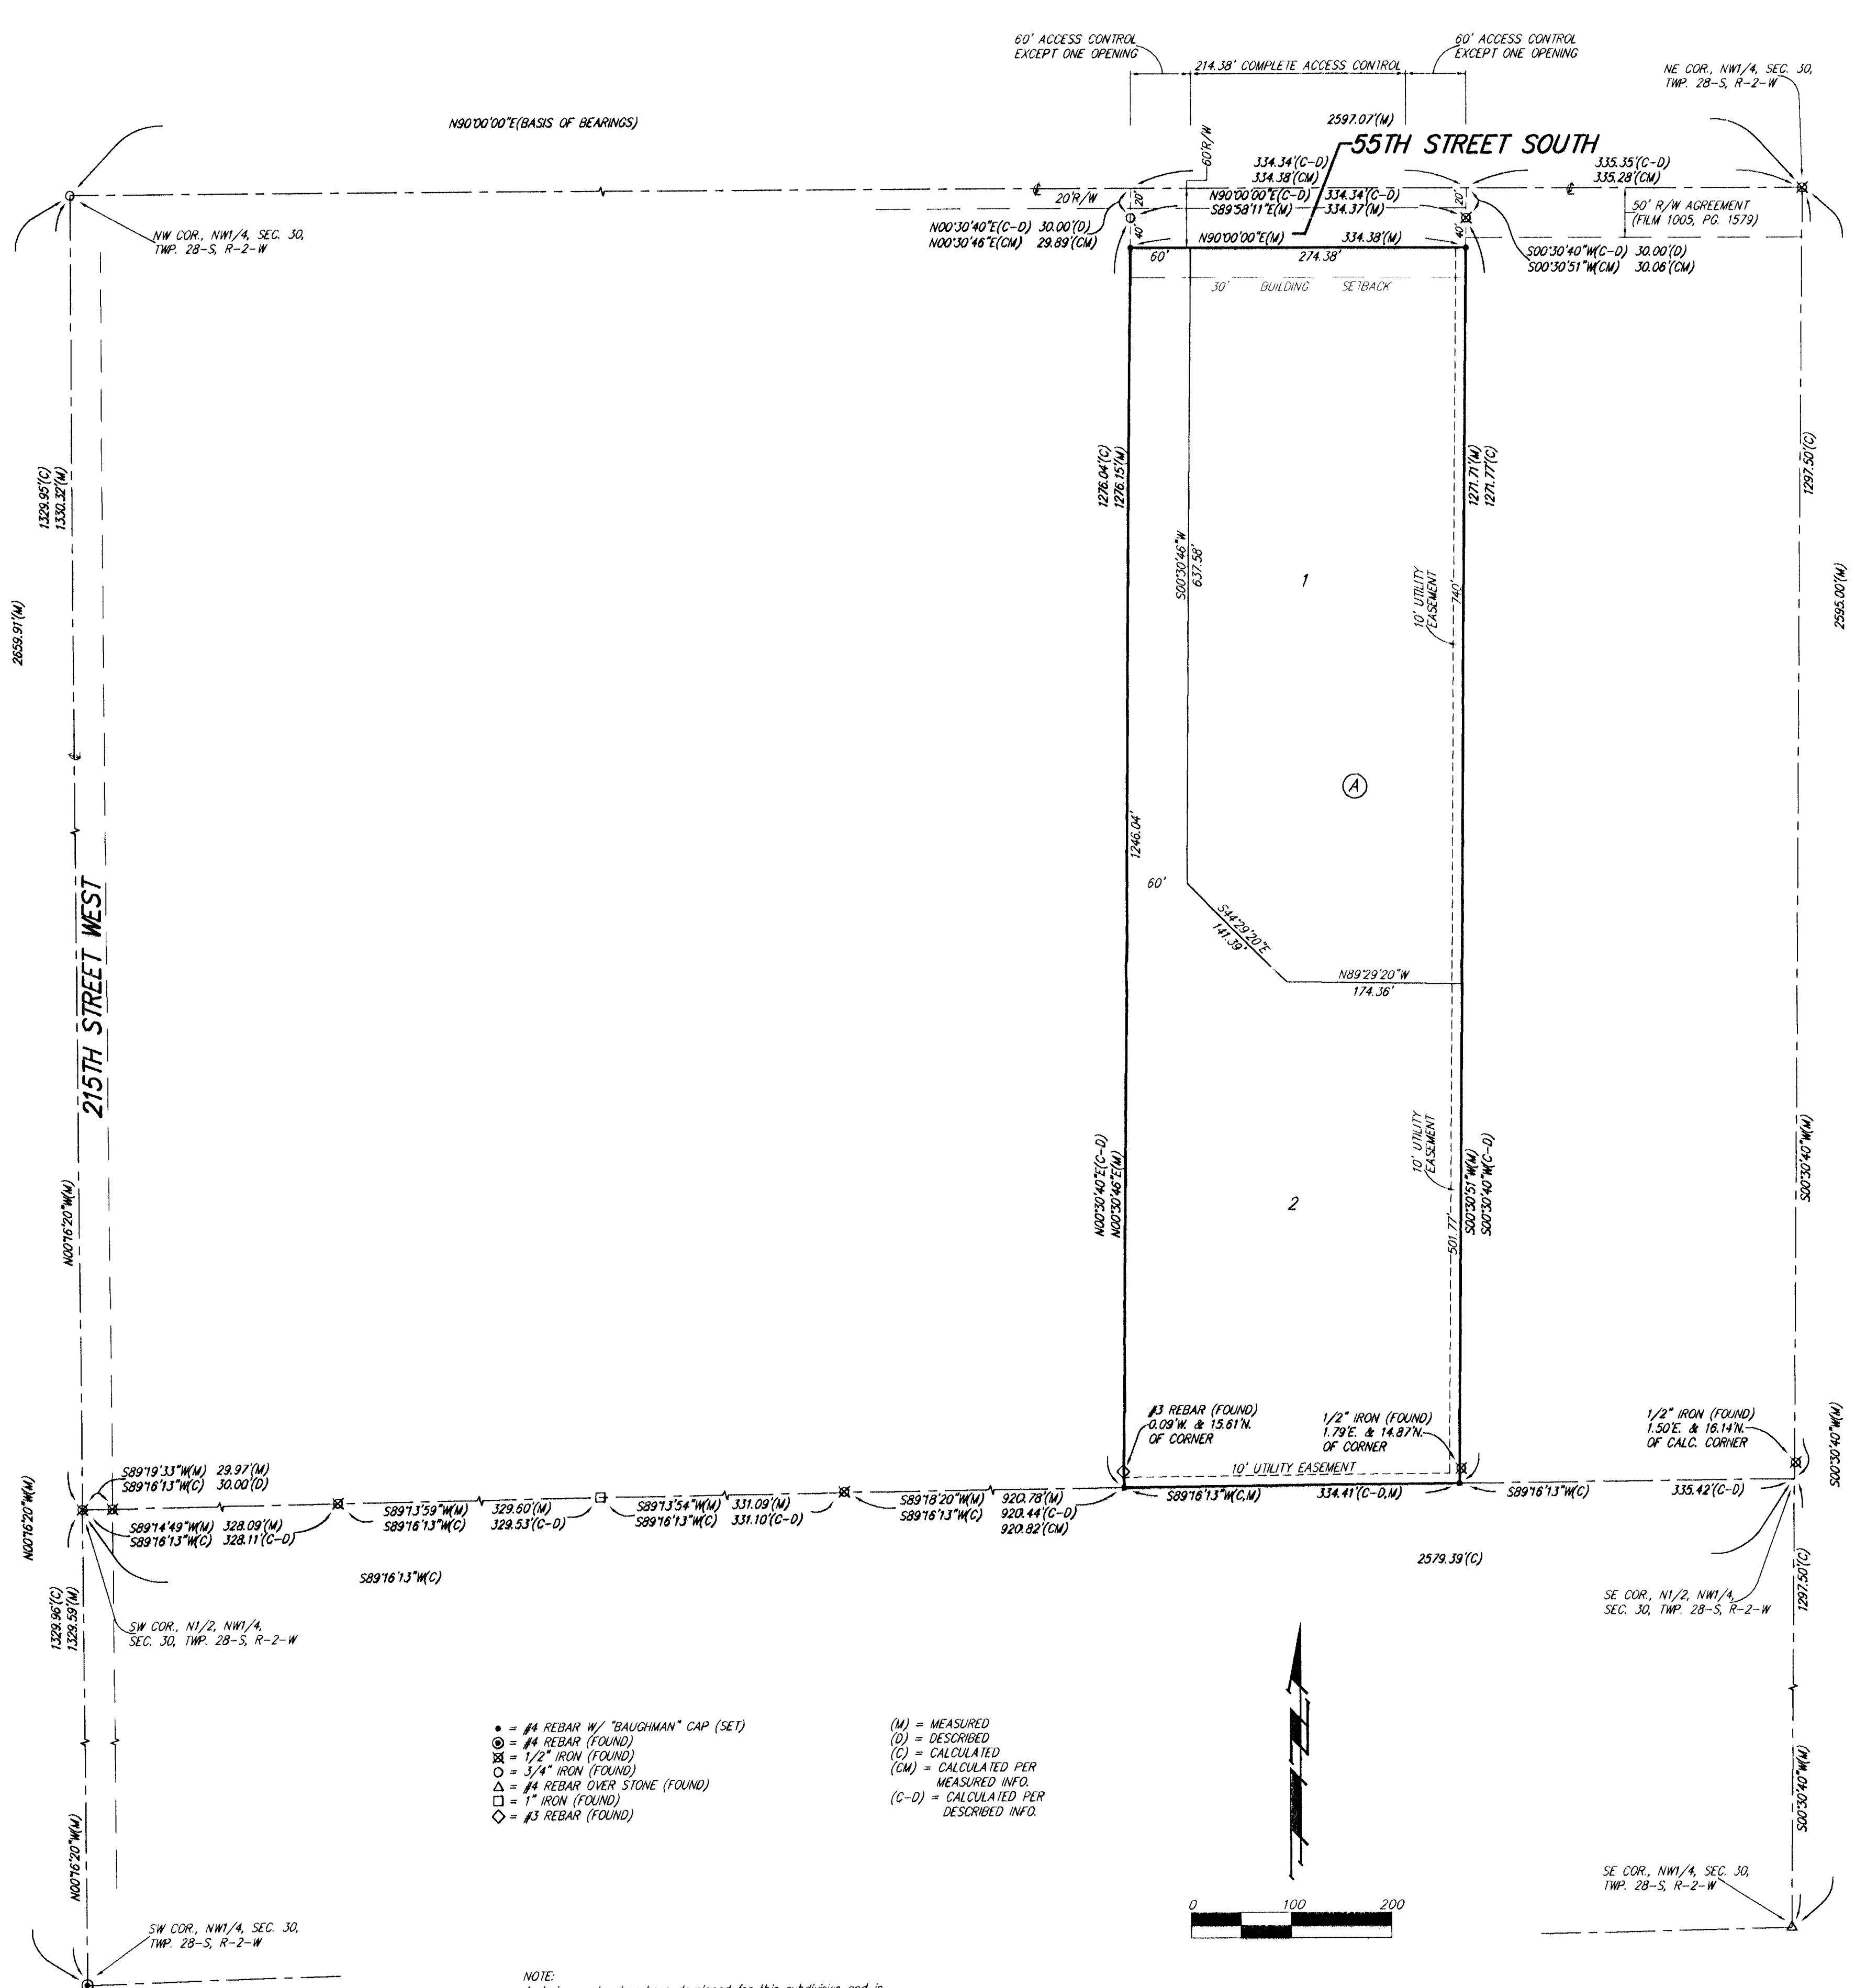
60' ACCESS CONTROL EXCEPT ONE OPENING

214.38' COMPLETE ACCESS CONTROL

60' ACCESS CONTROL EXCEPT ONE OPENING

NE COR., NW1/4, SEC. 30, TWP. 28-S, R-2-W

N90°00'00"E(BASIS OF BEARINGS)

2597.07'(M)

55TH STREET SOUTH

60'R/W

334.34'(C-D)
334.38'(CM)

335.35'(C-D)
335.28'(CM)

20'R/W

20'

N90°00'00"E(C-D) 334.34'(C-D)
S89°58'11"E(M) 334.37'(M)

20'

50' R/W AGREEMENT (FILM 1005, PG. 1579)

NW COR., NW1/4, SEC. 30, TWP. 28-S, R-2-W

N00°30'40"E(C-D) 30.00'(D)
N00°30'46"E(CM) 29.89'(CM)

40'

N90°00'00"E(M) 334.38'(M)

40'

S00°30'40"W(C-D) 30.00'(D)
S00°30'51"W(CM) 30.06'(CM)

60'

274.38'

30' BUILDING SETBACK

1329.95'(C)
1330.32'(M)

2659.91'(M)

1276.04'(C)
1276.15'(M)

S00°30'46"W 637.58'

1

10' UTILITY EASEMENT

740'

1271.71'(M)
1271.77'(C)

1297.50'(C)

2595.00'(M)

A

1246.04'

60'

S44°29'20"E 141.39'

N89°29'20"W 174.36'

215TH STREET WEST

N00°16'20"W(M)

N00°30'40"E(C-D)
N00°30'46"E(M)

2

10' UTILITY EASEMENT

501.77'

S00°30'51"W(M)
S00°30'40"W(C-D)

S00°30'40"W(M)

#3 REBAR (FOUND) 0.09'W. & 15.61'N. OF CORNER

1/2" IRON (FOUND) 1.79'E. & 14.87'N. OF CORNER

1/2" IRON (FOUND) 1.50'E. & 16.14'N. OF CALC. CORNER

10' UTILITY EASEMENT

S00°30'40"W(M)

N00°16'20"W(M)

S89°19'33"W(M) 29.97'(M)
S89°16'13"W(C) 30.00'(D)

S89°14'49"W(M) 328.09'(M)
S89°16'13"W(C) 328.11'(C-D)

S89°13'59"W(M) 329.60'(M)
S89°16'13"W(C) 329.53'(C-D)

S89°13'54"W(M) 331.09'(M)
S89°16'13"W(C) 331.10'(C-D)

S89°18'20"W(M) 920.78'(M)
S89°16'13"W(C) 920.44'(C-D)
920.82'(CM)

S89°16'13"W(C,M) 334.41'(C-D,M)

S89°16'13"W(C) 335.42'(C-D)

S89°16'13"W(C)

2579.39'(C)

1329.96'(C)
1329.59'(M)

SW COR., N1/2, NW1/4, SEC. 30, TWP. 28-S, R-2-W

SE COR., N1/2, NW1/4, SEC. 30, TWP. 28-S, R-2-W

1297.50'(C)

• = #4 REBAR W/ "BAUGHMAN" CAP (SET)
⊙ = #4 REBAR (FOUND)
⊠ = 1/2" IRON (FOUND)
○ = 3/4" IRON (FOUND)
△ = #4 REBAR OVER STONE (FOUND)
□ = 1" IRON (FOUND)
◇ = #3 REBAR (FOUND)

(M) = MEASURED
(D) = DESCRIBED
(C) = CALCULATED
(CM) = CALCULATED PER MEASURED INFO.
(C-D) = CALCULATED PER DESCRIBED INFO.

S00°30'40"W(M)

N00°16'20"W(M)

0 100 200

SE COR., NW1/4, SEC. 30, TWP. 28-S, R-2-W

SW COR., NW1/4, SEC. 30, TWP. 28-S, R-2-W

NOTE:
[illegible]